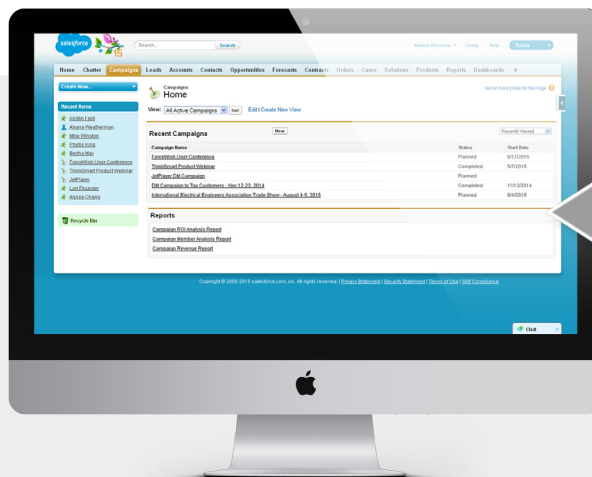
salesforce

Search...
Search

Eleanor Proventa
Setup
Help
Sales

Home
Chatter
Campaigns
Leads
Accounts
Contacts
Opportunities
Forecasts
Contracts
Orders
Cases
Solutions
Products
Reports
Dashboards
+

Create New...

Recent Items
Kristin Ford
Alyana Weatherman
Mike Winston
Phyllis Wong
Bertha May
FormWish User Conference
ThinkSmart Product Webinar
JetPlayer
Lon Flounder
Alyssa Chang

Recycle Bin

Campaigns
Home

Tell Me More! | Help for this Page

View: All Active Campaigns Go! Edit | Create New View

Recent Campaigns
New
Recently Viewed

| Campaign Name | Status | Start Date |
|---|---|---|
| FormWish User Conference | Planned | 6/17/2015 |
| ThinkSmart Product Webinar | Completed | 5/7/2015 |
| JetPlayer DM Campaign | Planned | |
| DM Campaign to Top Customers - Nov 12-23, 2014 | Completed | 11/12/2014 |
| International Electrical Engineers Association Trade Show - August 4-6, 2015 | Planned | 8/4/2015 |

Reports
Campaign ROI Analysis Report
Campaign Member Analysis Report
Campaign Revenue Report

Copyright © 2000-2015 salesforce.com, inc. All rights reserved. | Privacy Statement | Security Statement | Terms of Use | 508 Compliance

Chat